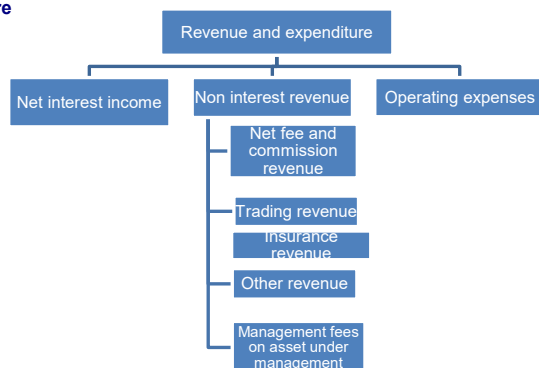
re

Revenue and expenditure

Net interest income

Non interest revenue

Operating expenses

Net fee and commission revenue

Trading revenue

Insurance revenue

Other revenue

Management fees on asset under management